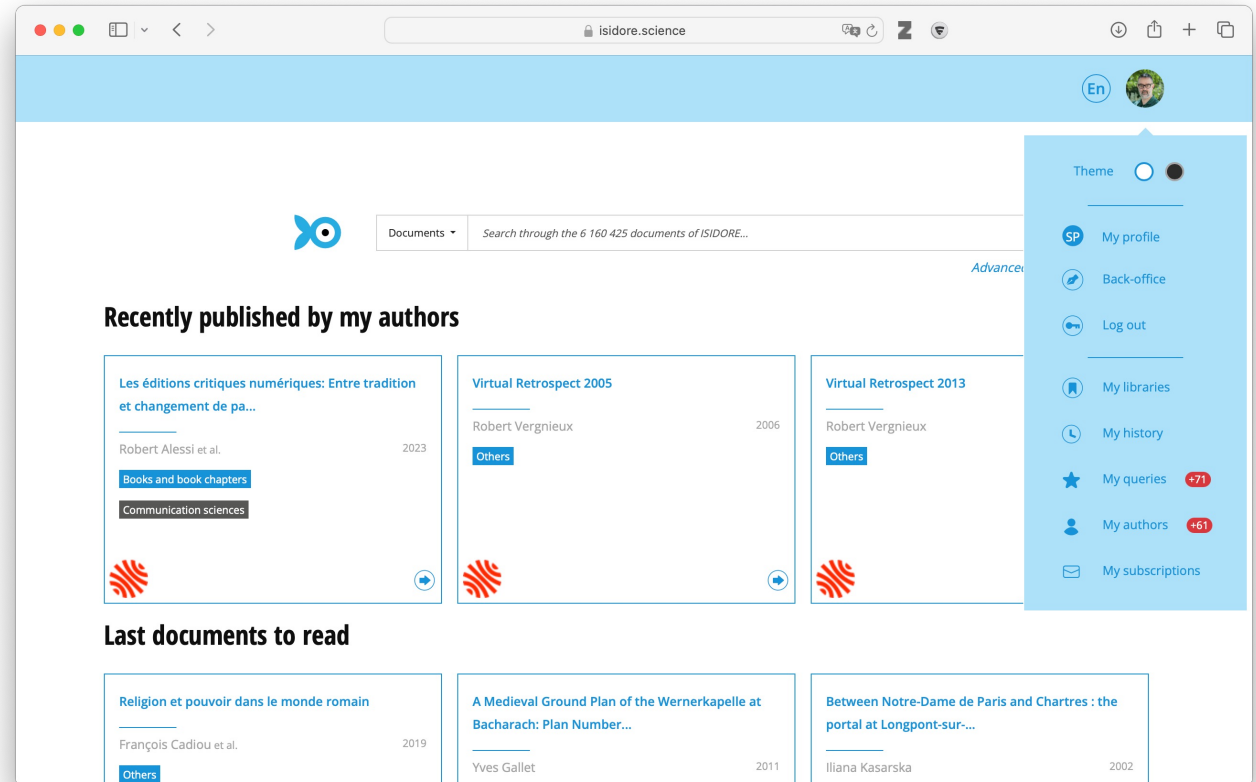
isidore.science

En

Theme

SP My profile

Back-office

Log out

My libraries

My history

My queries +71

My authors +61

My subscriptions

Documents

Search through the 6 160 425 documents of ISIDORE...

Advanced

Recently published by my authors

Les éditions critiques numériques: Entre tradition et changement de pa...

Robert Alessi et al. 2023

Books and book chapters

Communication sciences

Virtual Retrospect 2005

Robert Vergnieux 2006

Others

Virtual Retrospect 2013

Robert Vergnieux

Others

Last documents to read

Religion et pouvoir dans le monde romain

François Cadiou et al. 2019

Others

A Medieval Ground Plan of the Wernerkapelle at Bacharach: Plan Number...

Yves Gallet 2011

Between Notre-Dame de Paris and Chartres : the portal at Longpont-sur-...

Iliana Kasarska 2002